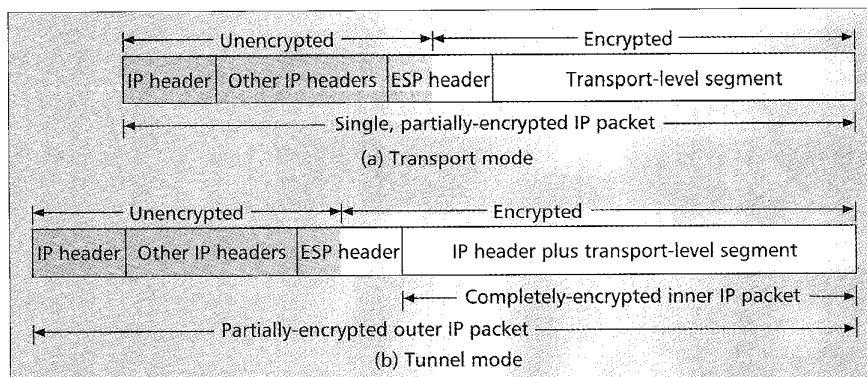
Unencrypted

Encrypted

| IP header | Other IP headers | ESP header | Transport-level segment |
|---|---|---|---|

Single, partially-encrypted IP packet

(a) Transport mode

Unencrypted

Encrypted

| IP header | Other IP headers | ESP header | IP header plus transport-level segment |
|---|---|---|---|

Completely-encrypted inner IP packet

Partially-encrypted outer IP packet

(b) Tunnel mode